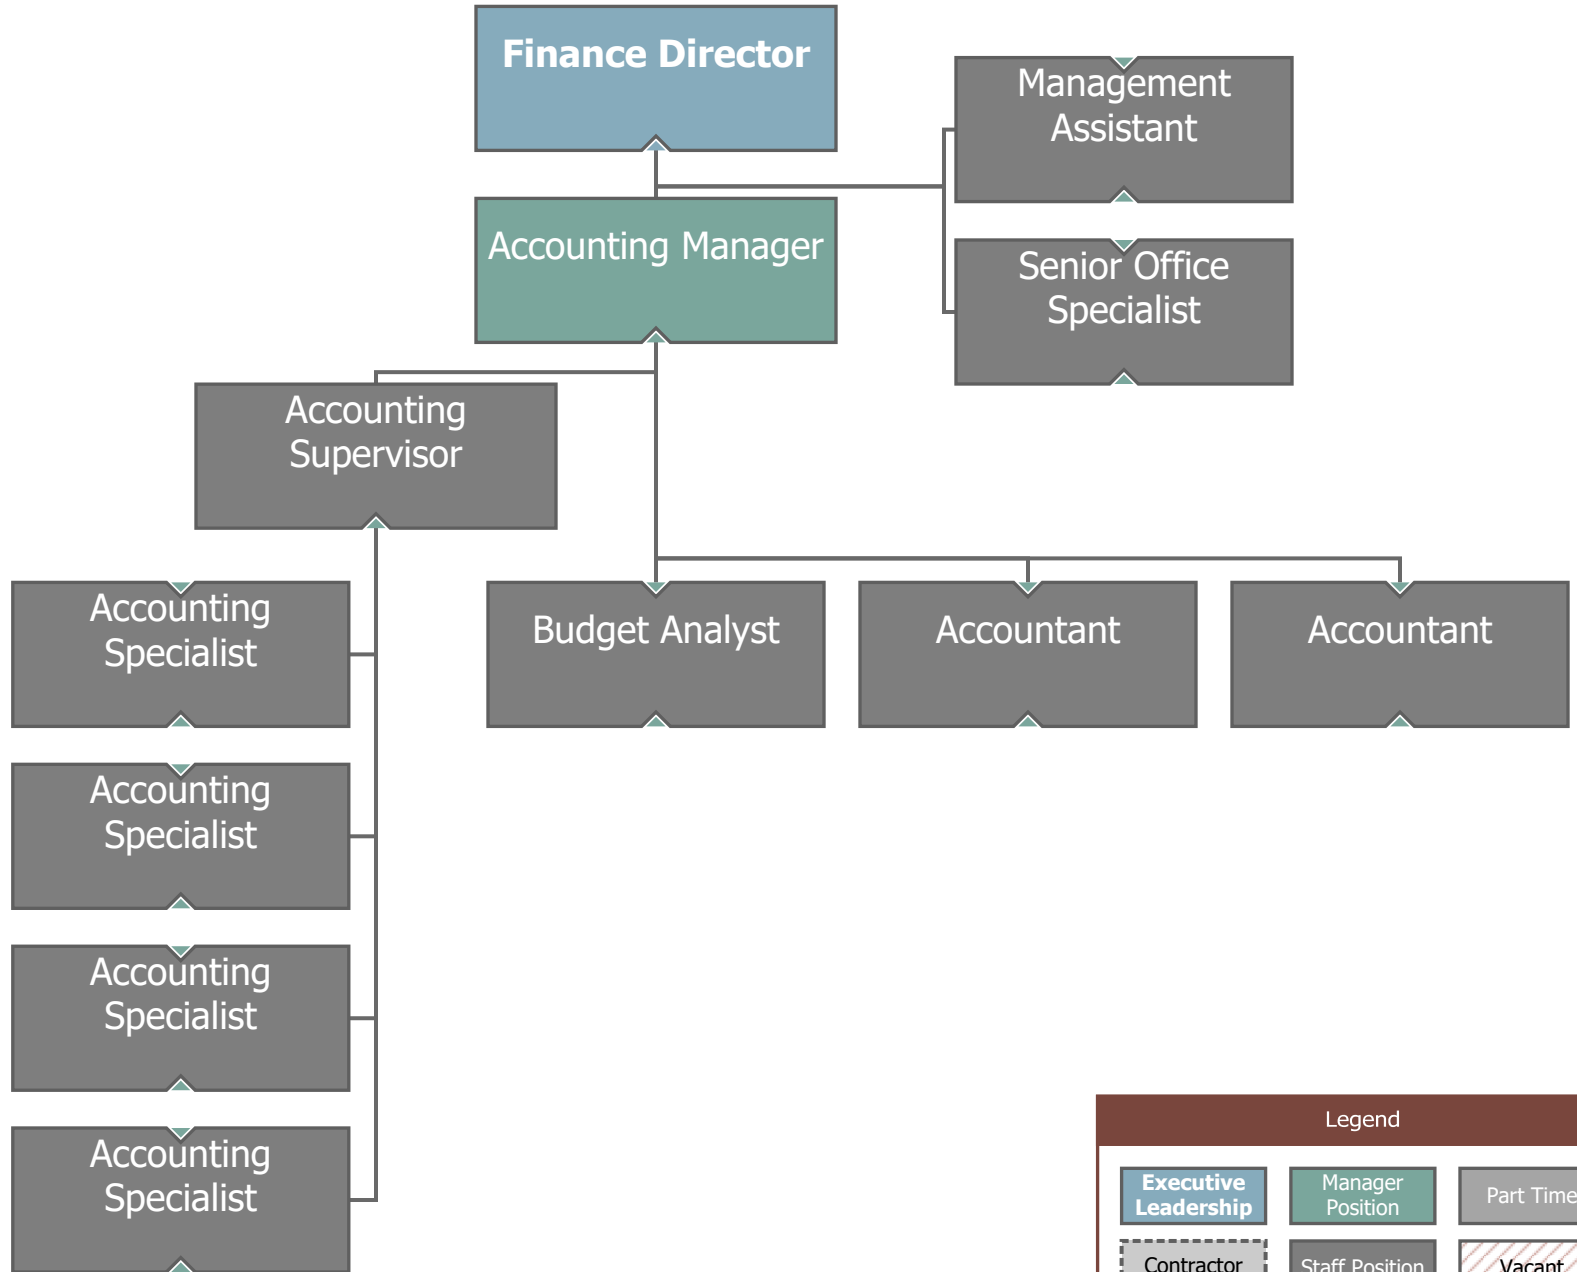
Finance Director

Management Assistant

Accounting Manager

Senior Office Specialist

Accounting Supervisor

Accounting Specialist

Budget Analyst

Accountant

Accountant

Accounting Specialist

Accounting Specialist

Accounting Specialist

Legend

Executive Leadership

Manager Position

Part Time

Contractor

Staff Position

Vacant